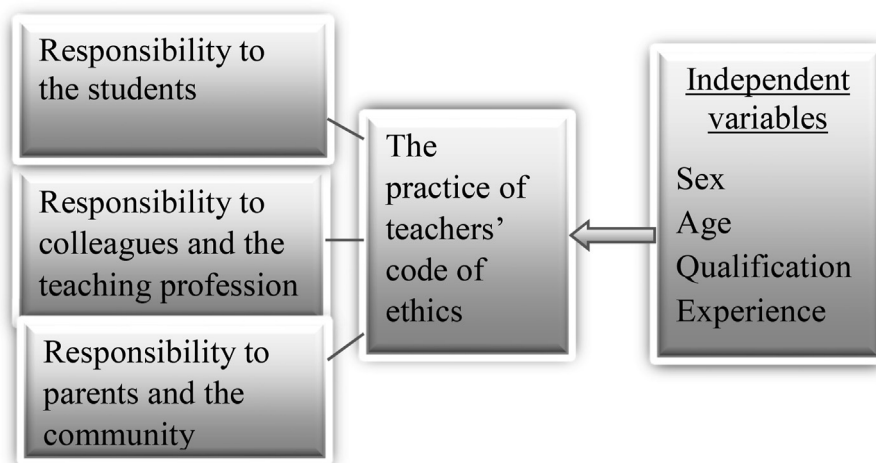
Responsibility to the students

Responsibility to colleagues and the teaching profession

Responsibility to parents and the community

The practice of teachers' code of ethics

Independent variables

Sex
Age
Qualification
Experience